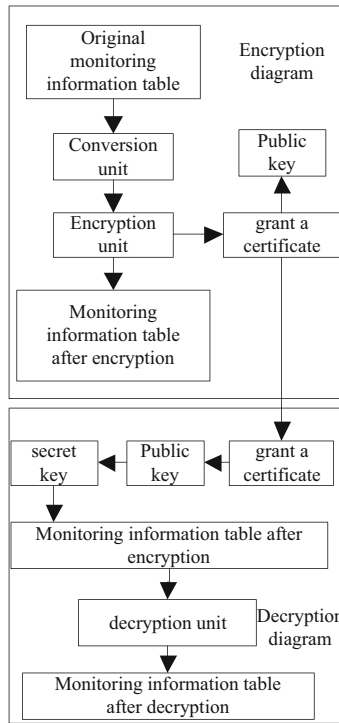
Original monitoring information table

Encryption diagram

Conversion unit

Public key

Encryption unit

grant a certificate

Monitoring information table after encryption

secret key

Public key

grant a certificate

Monitoring information table after encryption

decryption unit

Decryptio diagram

Monitoring information table after decryption